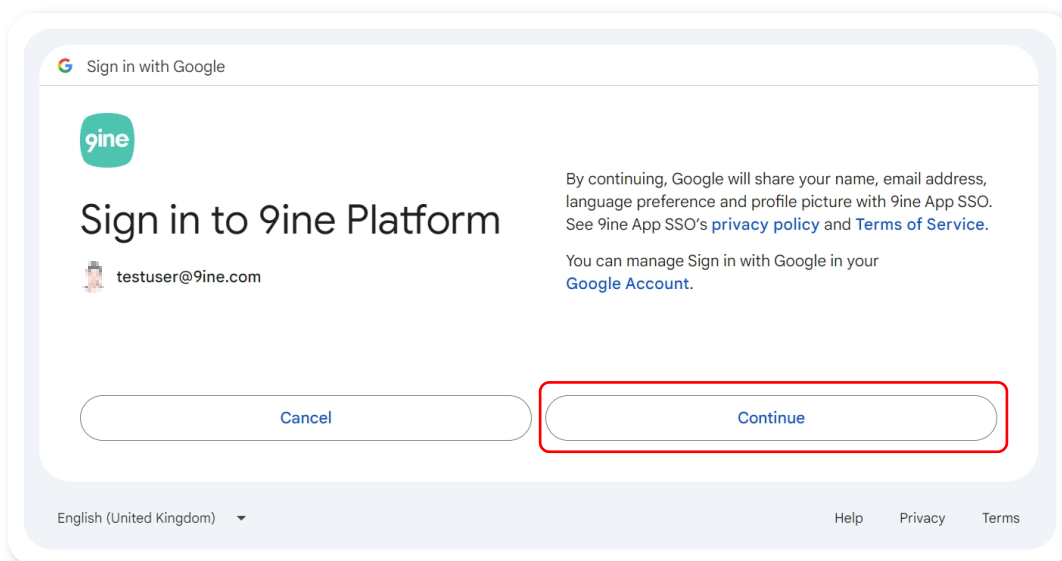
G Sign in with Google

9ine

Sign in to 9ine Platform

testuser@9ine.com

By continuing, Google will share your name, email address, language preference and profile picture with 9ine App SSO. See 9ine App SSO's privacy policy and Terms of Service.

You can manage Sign in with Google in your Google Account.

Cancel

Continue

English (United Kingdom)

Help Privacy Terms